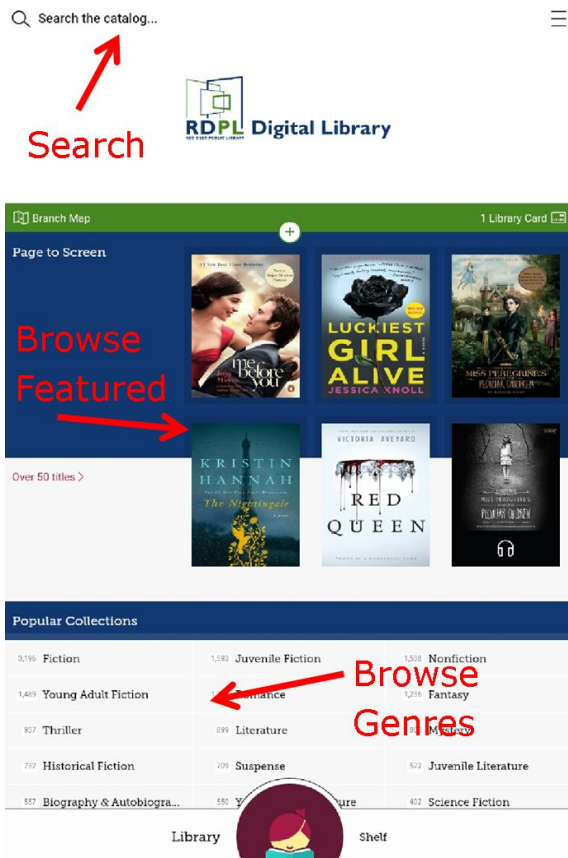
Search the catalog...

Search

RDPL Digital Library

Branch Map

1 Library Card

Page to Screen

Browse Featured

me before you

LUCKIEST GIRL ALIVE

JESSICA KNOLL

MISS PEREGRINE'S

Over 50 titles >

KRISTIN HANNAH

The Nightingale

VICTORIA AVEYARD

RED QUEEN

Popular Collections

| | | |
|---|---|---|
| 3,196 Fiction | 1,593 Juvenile Fiction | 1,538 Nonfiction |
| 1,489 Young Adult Fiction | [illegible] Romance | 1,236 Fantasy |
| 937 Thriller | 899 Literature | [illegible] Mystery |
| 792 Historical Fiction | 709 Suspense | 573 Juvenile Literature |
| 557 Biography & Autobiogra... | 550 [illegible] | 402 Science Fiction |

Browse Genres

Library

Shelf